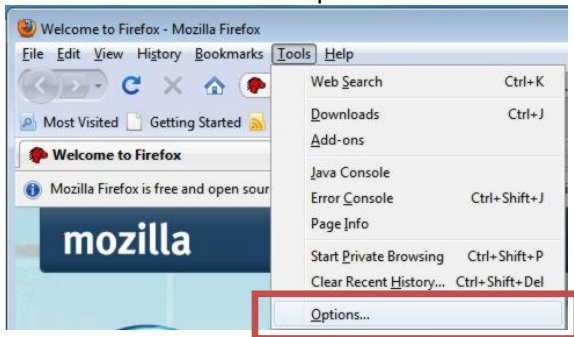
Welcome to Firefox - Mozilla Firefox

File Edit View History Bookmarks Tools Help

Most Visited Getting Started

Welcome to Firefox

Mozilla Firefox is free and open sour

mozilla

Web Search Ctrl+K

Downloads Ctrl+J

Add-ons

Java Console

Error Console Ctrl+Shift+J

Page Info

Start Private Browsing Ctrl+Shift+P

Clear Recent History... Ctrl+Shift+Del

Options...